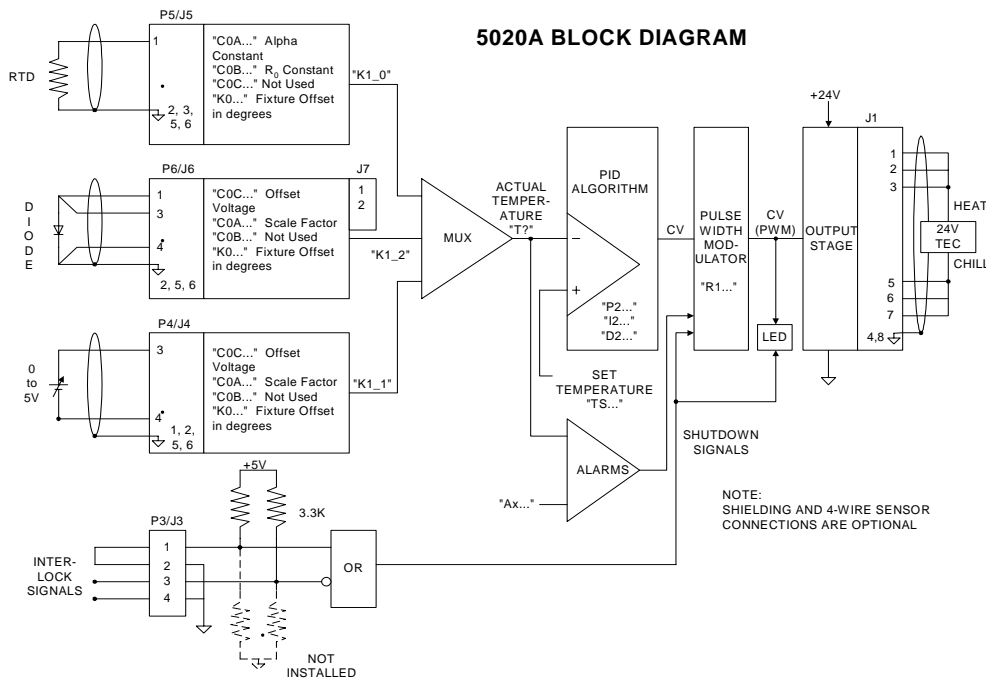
5020A BLOCK DIAGRAM

P5/J5

RTD

1

2, 3, 5, 6

"C0A..." Alpha Constant
"C0B..." $R_0$ Constant
"C0C..." Not Used
"K0..." Fixture Offset in degrees

"K1_0"

P6/J6

D I O D E

1

3

4

2, 5, 6

"C0C..." Offset Voltage
"C0A..." Scale Factor
"C0B..." Not Used
"K0..." Fixture Offset in degrees

J7

1
2

"K1_2"

P4/J4

0 to 5V

3

4

1, 2, 5, 6

"C0C..." Offset Voltage
"C0A..." Scale Factor
"C0B..." Not Used
"K0..." Fixture Offset in degrees

"K1_1"

MUX

ACTUAL TEMPERATURE "T?"

PID ALGORITHM

−

+

"P2..."
"I2..."
"D2..."

SET TEMPERATURE "TS..."

CV

PULSE WIDTH MODULATOR

"R1..."

CV (PWM)

LED

+24V

OUTPUT STAGE

J1

1
2
3
5
6
7
4,8

24V TEC

HEAT

CHILL

ALARMS

"Ax..."

SHUTDOWN SIGNALS

NOTE:
SHIELDING AND 4-WIRE SENSOR CONNECTIONS ARE OPTIONAL

+5V

3.3K

P3/J3

INTERLOCK SIGNALS

1
2
3
4

OR

NOT INSTALLED